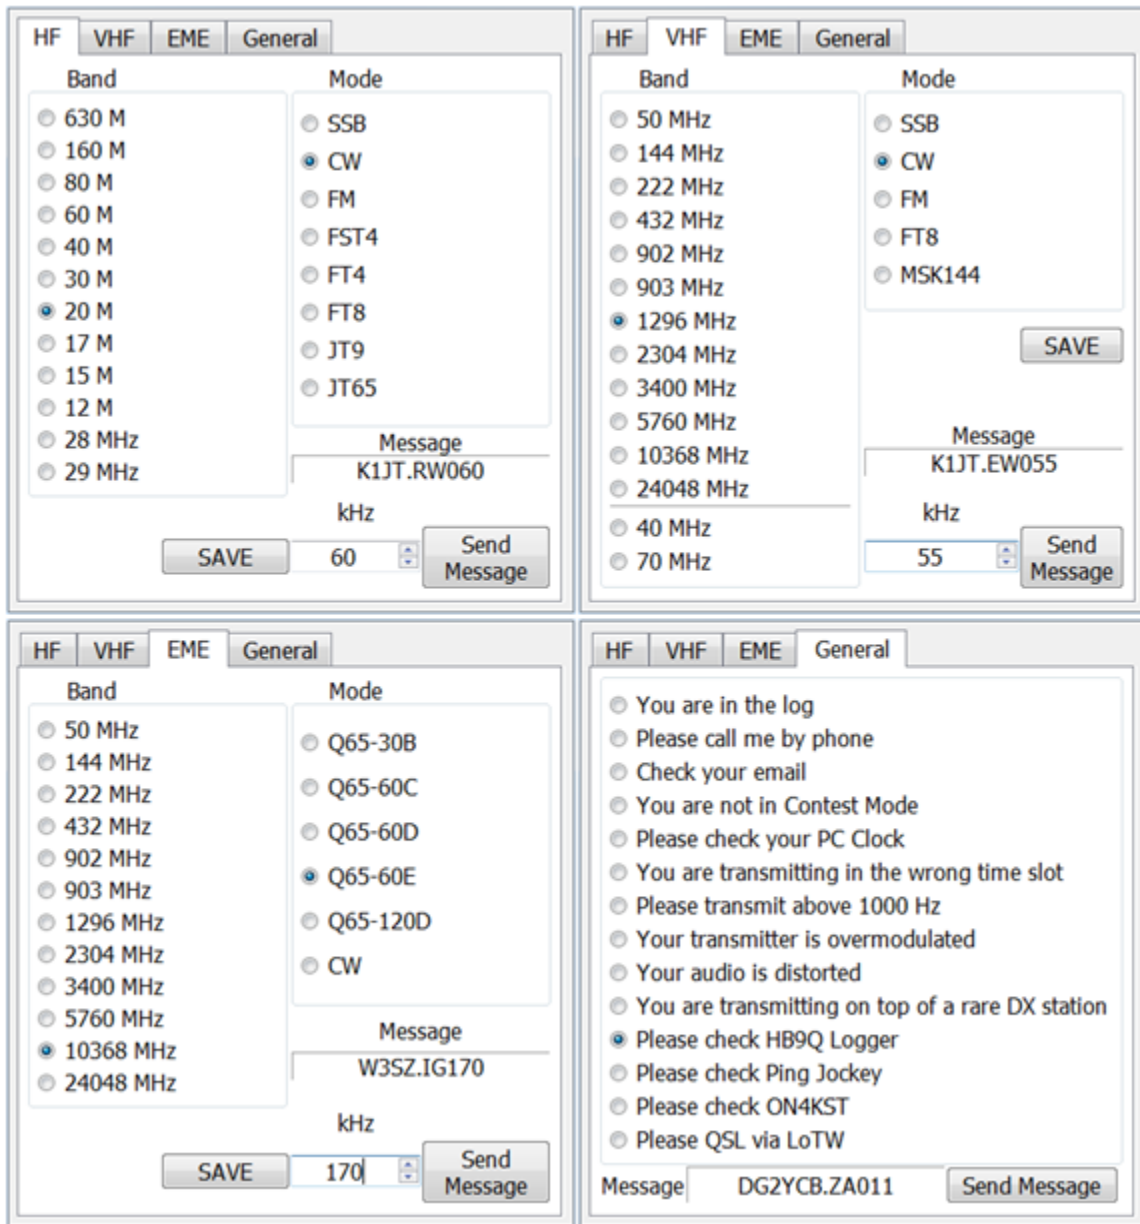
HF VHF EME General

Band
630 M
160 M
80 M
60 M
40 M
30 M
20 M
17 M
15 M
12 M
28 MHz
29 MHz

Mode
SSB
CW
FM
FST4
FT4
FT8
JT9
JT65

Message
K1JT.RW060

kHz
SAVE 60 Send Message

HF VHF EME General

Band
50 MHz
144 MHz
222 MHz
432 MHz
902 MHz
903 MHz
1296 MHz
2304 MHz
3400 MHz
5760 MHz
10368 MHz
24048 MHz
40 MHz
70 MHz

Mode
SSB
CW
FM
FT8
MSK144

SAVE

Message
K1JT.EW055

kHz
55 Send Message

HF VHF EME General

Band
50 MHz
144 MHz
222 MHz
432 MHz
902 MHz
903 MHz
1296 MHz
2304 MHz
3400 MHz
5760 MHz
10368 MHz
24048 MHz

Mode
Q65-30B
Q65-60C
Q65-60D
Q65-60E
Q65-120D
CW

Message
W3SZ.IG170

kHz
SAVE 170 Send Message

HF VHF EME General

You are in the log
Please call me by phone
Check your email
You are not in Contest Mode
Please check your PC Clock
You are transmitting in the wrong time slot
Please transmit above 1000 Hz
Your transmitter is overmodulated
Your audio is distorted
You are transmitting on top of a rare DX station
Please check HB9Q Logger
Please check Ping Jockey
Please check ON4KST
Please QSL via LoTW

Message DG2YCB.ZA011 Send Message